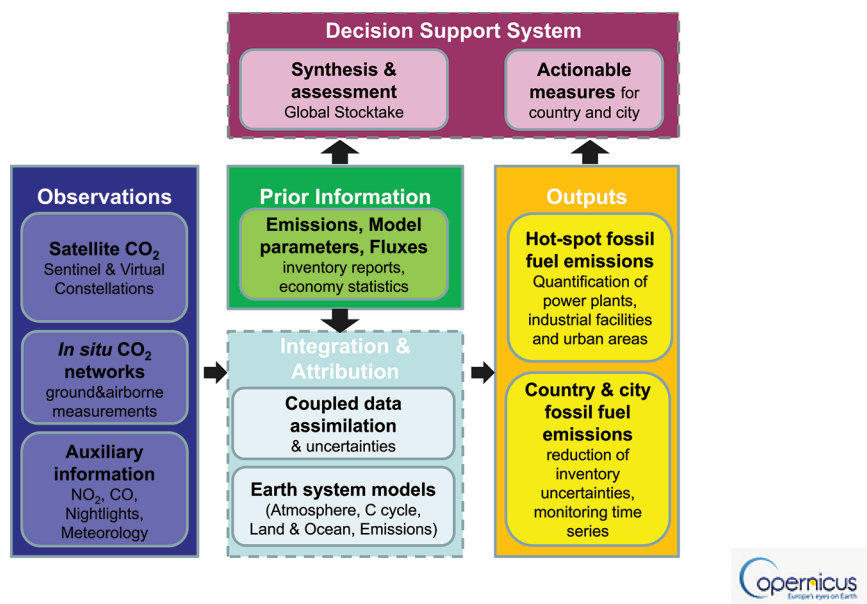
Decision Support System

Synthesis & assessment
Global Stocktake

Actionable measures for country and city

Observations

Satellite $CO_2$
Sentinel & Virtual Constellations

*In situ* $CO_2$ networks
ground&airborne measurements

Auxiliary information
$NO_2$, CO, Nightlights, Meteorology

Prior Information

Emissions, Model parameters, Fluxes
inventory reports, economy statistics

Integration & Attribution

Coupled data assimilation
& uncertainties

Earth system models
(Atmosphere, C cycle, Land & Ocean, Emissions)

Outputs

Hot-spot fossil fuel emissions
Quantification of power plants, industrial facilities and urban areas

Country & city fossil fuel emissions
reduction of inventory uncertainties, monitoring time series

Copernicus
Europe's eyes on Earth